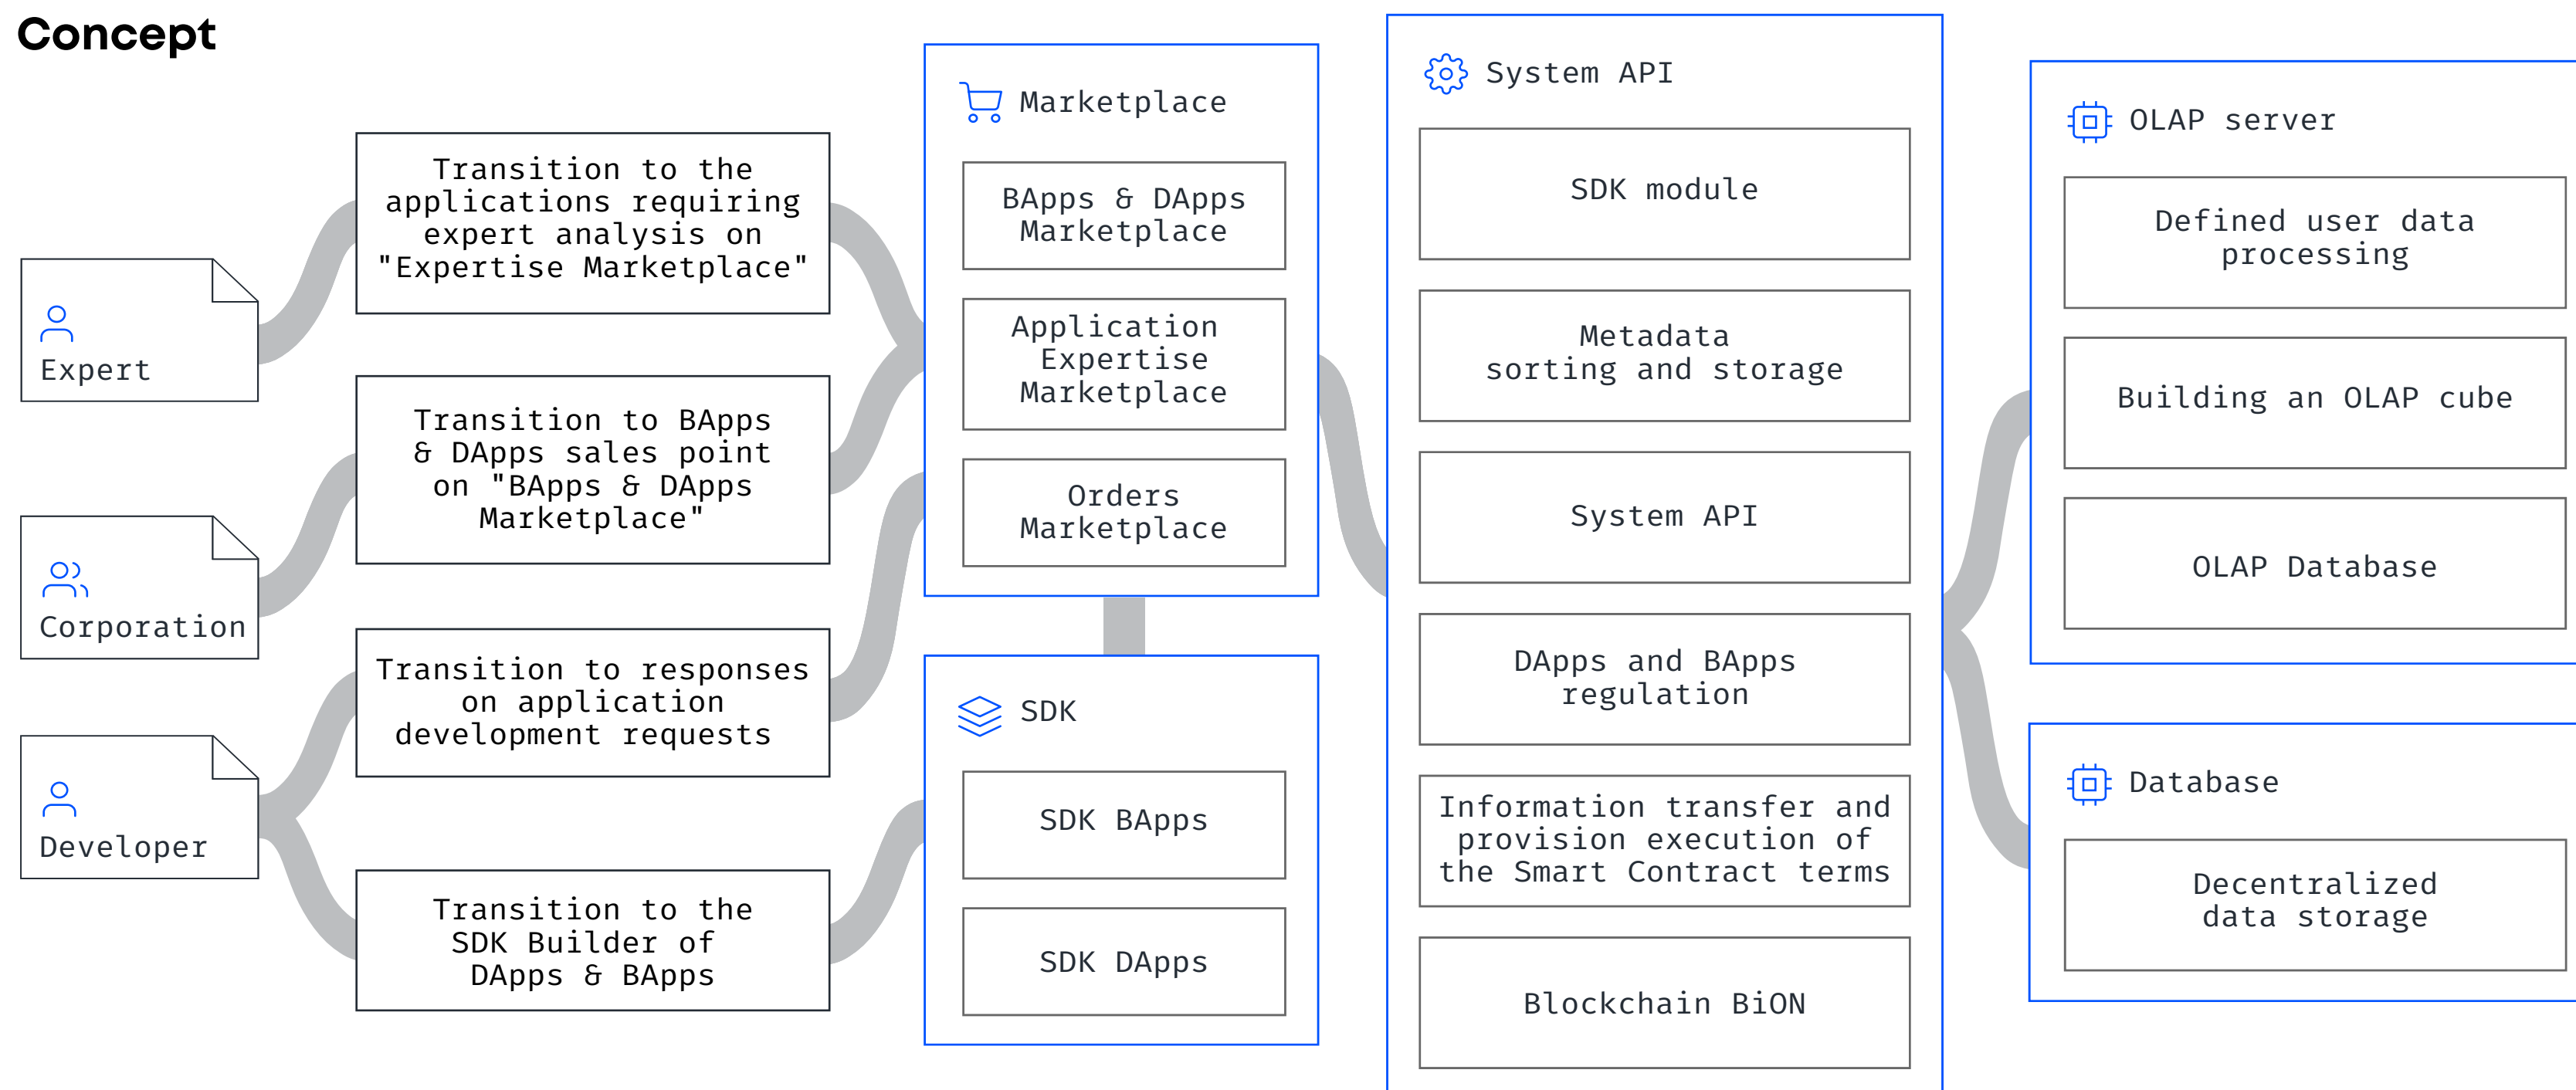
Concept

Expert

Corporation

Developer

Transition to the applications requiring expert analysis on "Expertise Marketplace"

Transition to BApps & DApps sales point on "BApps & DApps Marketplace"

Transition to responses on application development requests

Transition to the SDK Builder of DApps & BApps

Marketplace

BApps & DApps Marketplace

Application Expertise Marketplace

Orders Marketplace

SDK

SDK BApps

SDK DApps

System API

SDK module

Metadata sorting and storage

System API

DApps and BApps regulation

Information transfer and provision execution of the Smart Contract terms

Blockchain BiON

OLAP server

Defined user data processing

Building an OLAP cube

OLAP Database

Database

Decentralized data storage